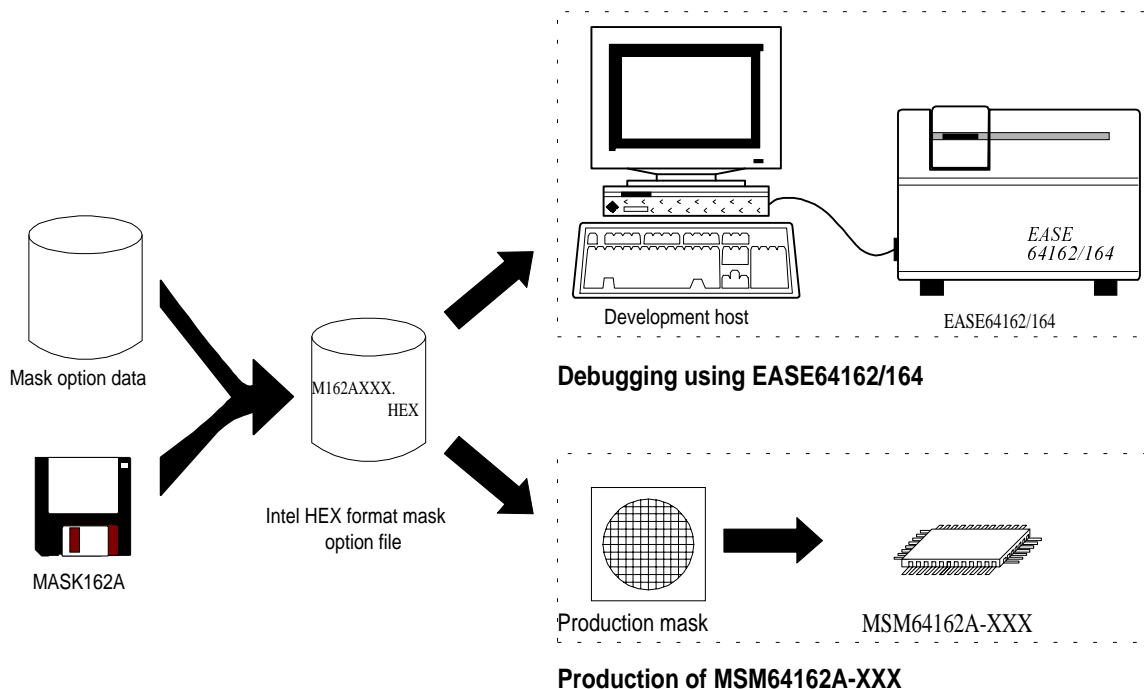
EASE 64162/164

Development host

EASE64162/164

Mask option data

M162AXXX. HEX

Debugging using EASE64162/164

Intel HEX format mask option file

MASK162A

Production mask

MSM64162A-XXX

Production of MSM64162A-XXX